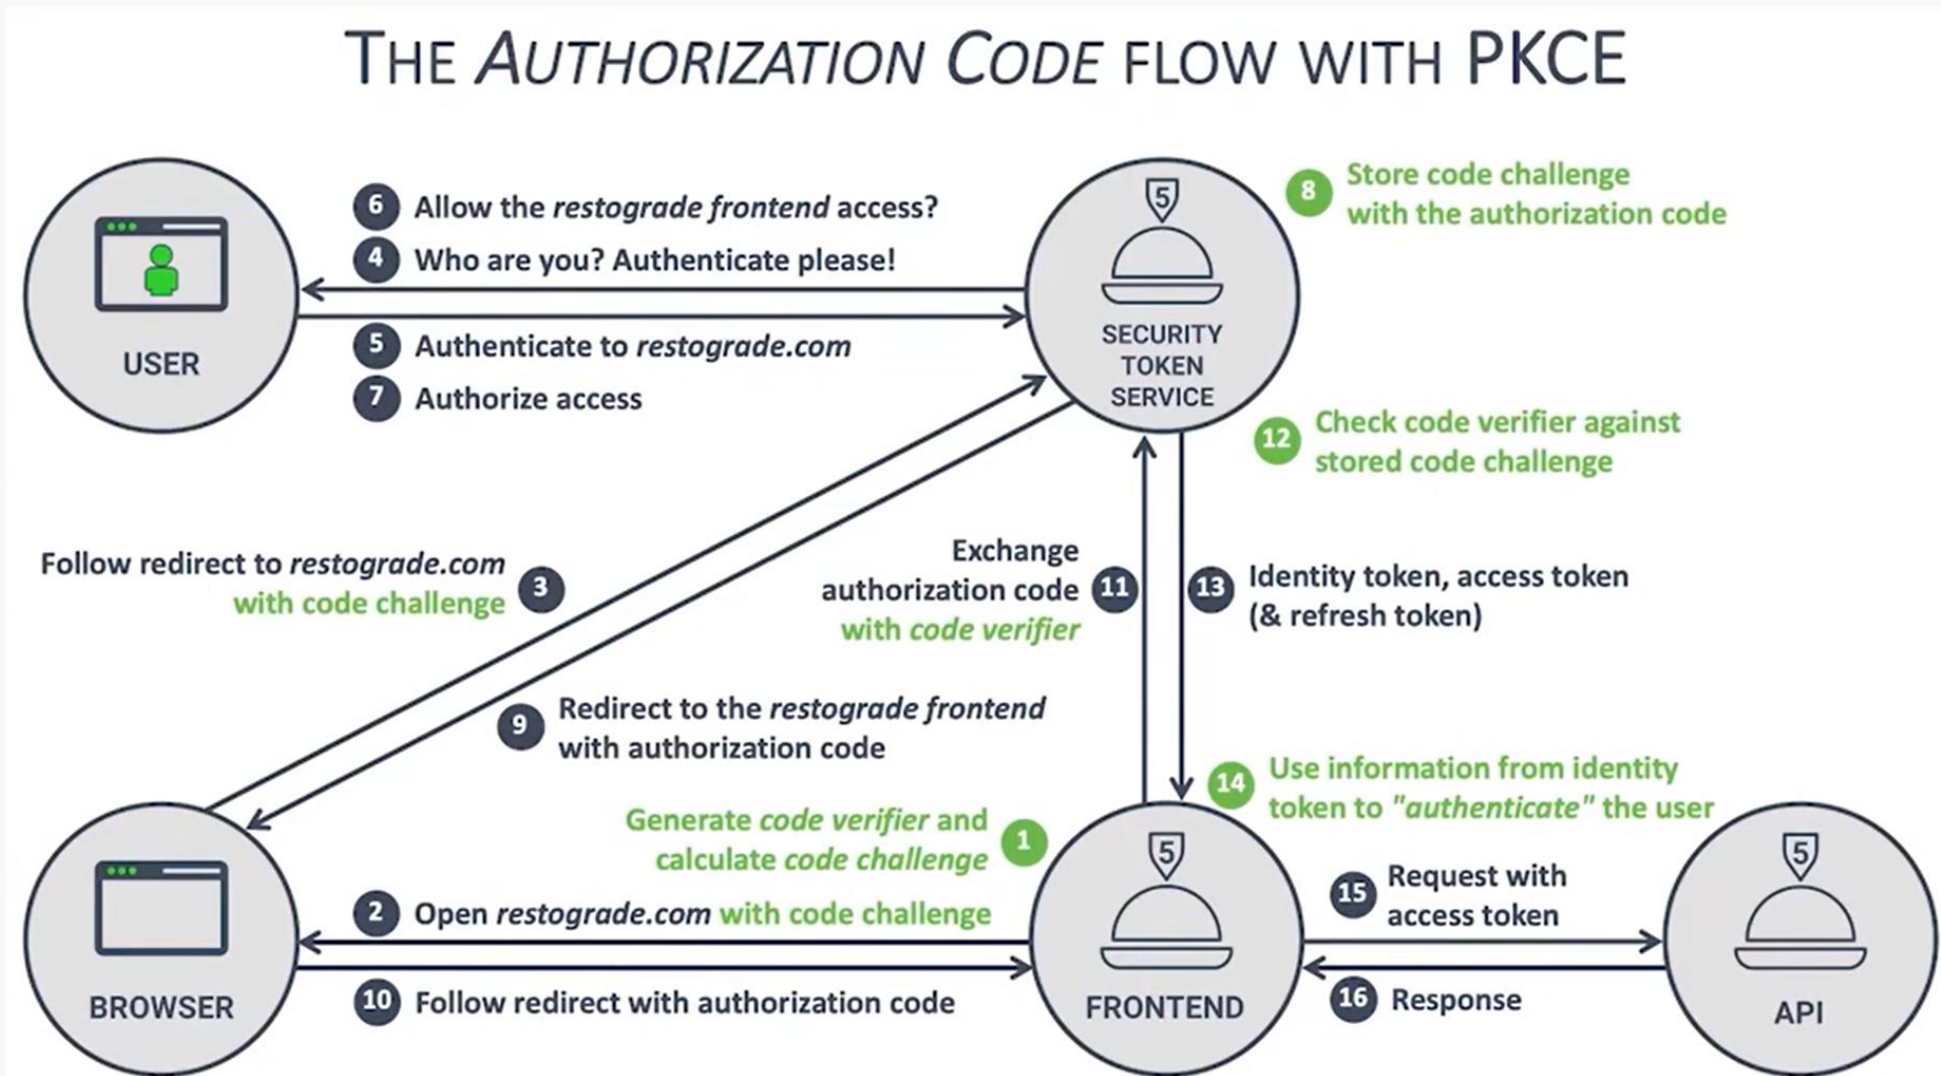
THE AUTHORIZATION CODE FLOW WITH PKCE

USER

6 Allow the restograde frontend access?

4 Who are you? Authenticate please!

5 Authenticate to restograde.com

7 Authorize access

5

SECURITY TOKEN SERVICE

8 Store code challenge with the authorization code

12 Check code verifier against stored code challenge

Follow redirect to restograde.com with code challenge 3

Exchange authorization code with code verifier 11

13 Identity token, access token (& refresh token)

9 Redirect to the restograde frontend with authorization code

14 Use information from identity token to "authenticate" the user

Generate code verifier and calculate code challenge 1

BROWSER

2 Open restograde.com with code challenge

10 Follow redirect with authorization code

5

FRONTEND

15 Request with access token

16 Response

5

API